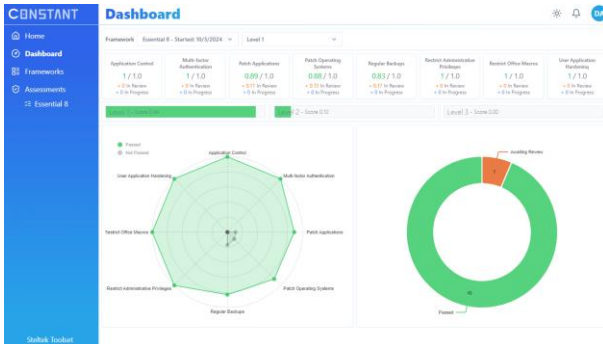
CONSTANT

Home
Dashboard
Frameworks
Assessments
Essential 8

Stelltek Toolset

Dashboard

DA

Framework Essential 8 - Started: 10/3/2024 Level 1

| Application Control | Multi-factor Authentication | Patch Applications | Patch Operating Systems | Regular Backups | Restrict Administrative Privileges | Restrict Office Macros | User Application Hardening |
|---|---|---|---|---|---|---|---|
| 1 / 1.0 | 1 / 1.0 | 0.89 / 1.0 | 0.88 / 1.0 | 0.83 / 1.0 | 1 / 1.0 | 1 / 1.0 | 1 / 1.0 |
| + 0 In Review | + 0 In Review | + 0.11 In Review | + 0.13 In Review | + 0.17 In Review | + 0 In Review | + 0 In Review | + 0 In Review |
| + 0 In Progress | + 0 In Progress | + 0 In Progress | + 0 In Progress | + 0 In Progress | + 0 In Progress | + 0 In Progress | + 0 In Progress |

Level 1 - Score 0.96
Level 2 - Score 0.02
Level 3 - Score 0.00

Passed
Not Passed

Application Control
Multi-factor Authentication
Patch Applications
Patch Operating Systems
Regular Backups
Restrict Administrative Privileges
Restrict Office Macros
User Application Hardening

Awaiting Review
1
46
Passed